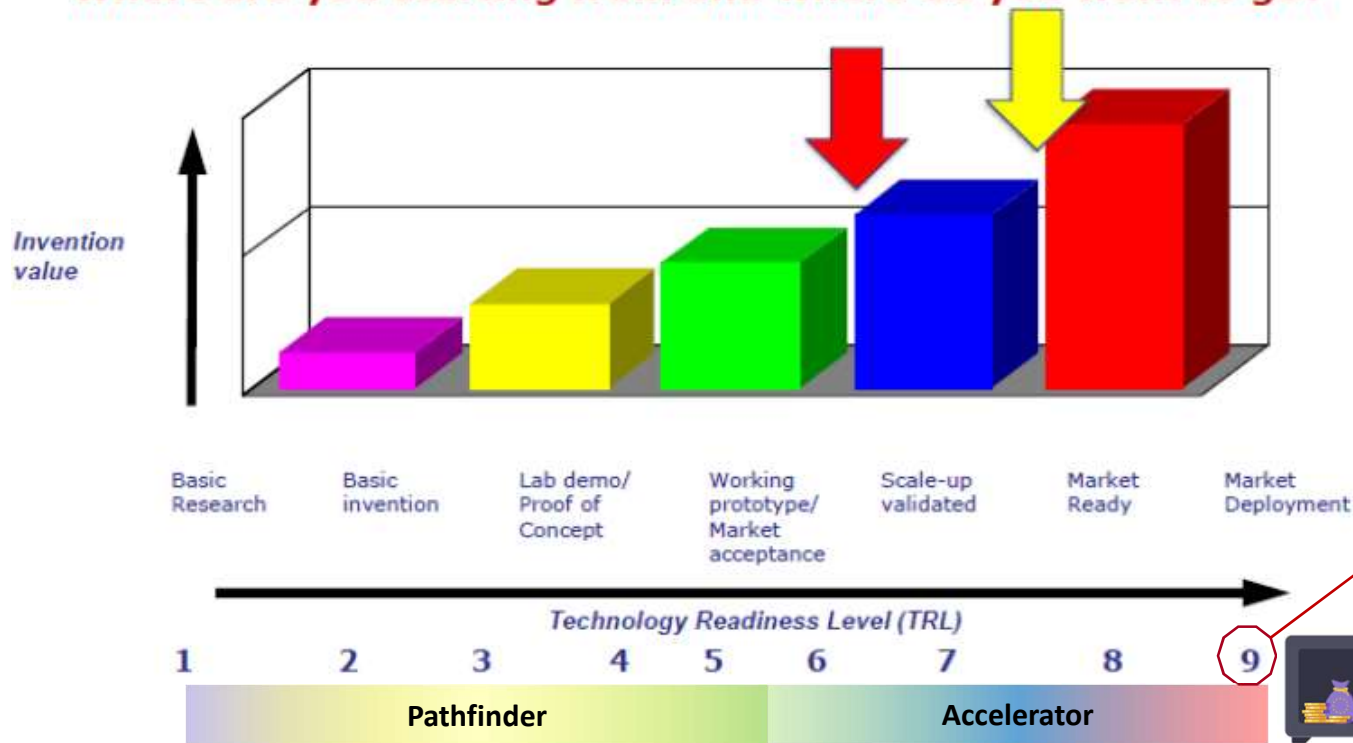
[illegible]

Invention value

Basic Research

Basic invention

Lab demo/ Proof of Concept

Working prototype/ Market acceptance

Scale-up validated

Market Ready

Market Deployment

Technology Readiness Level (TRL)

1 2 3 4 5 6 7 8 9

Pathfinder

Accelerator